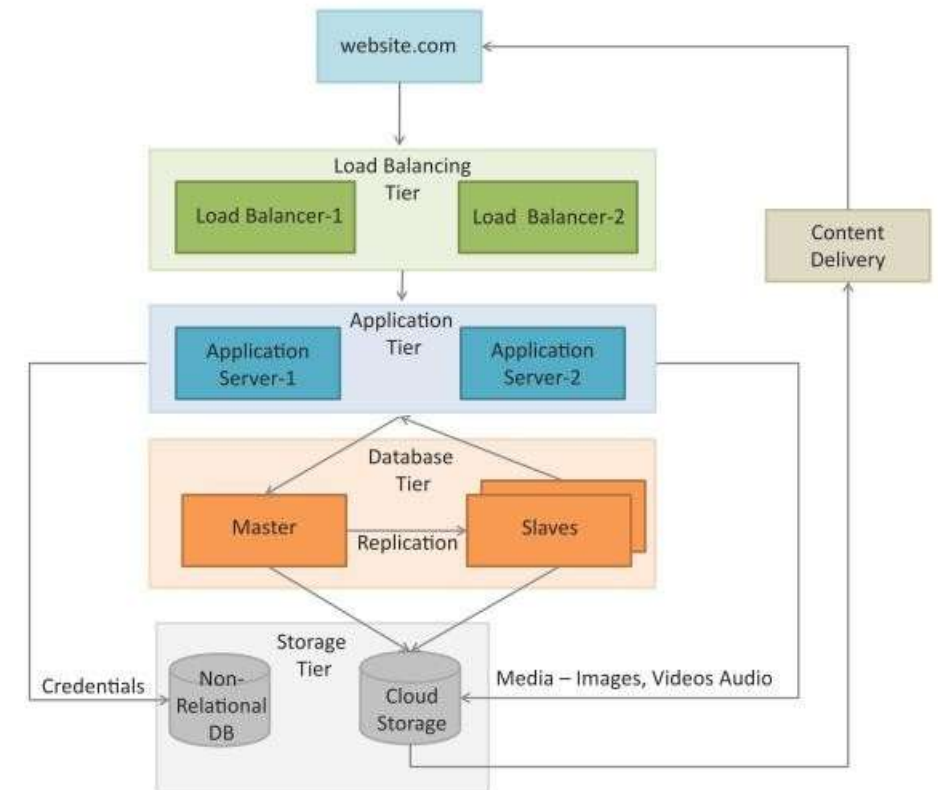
website.com

Load Balancing Tier

Load Balancer-1

Load Balancer-2

Content Delivery

Application Tier

Application Server-1

Application Server-2

Database Tier

Master

Replication

Slaves

Storage Tier

Credentials

Non-Relational DB

Cloud Storage

Media – Images, Videos Audio